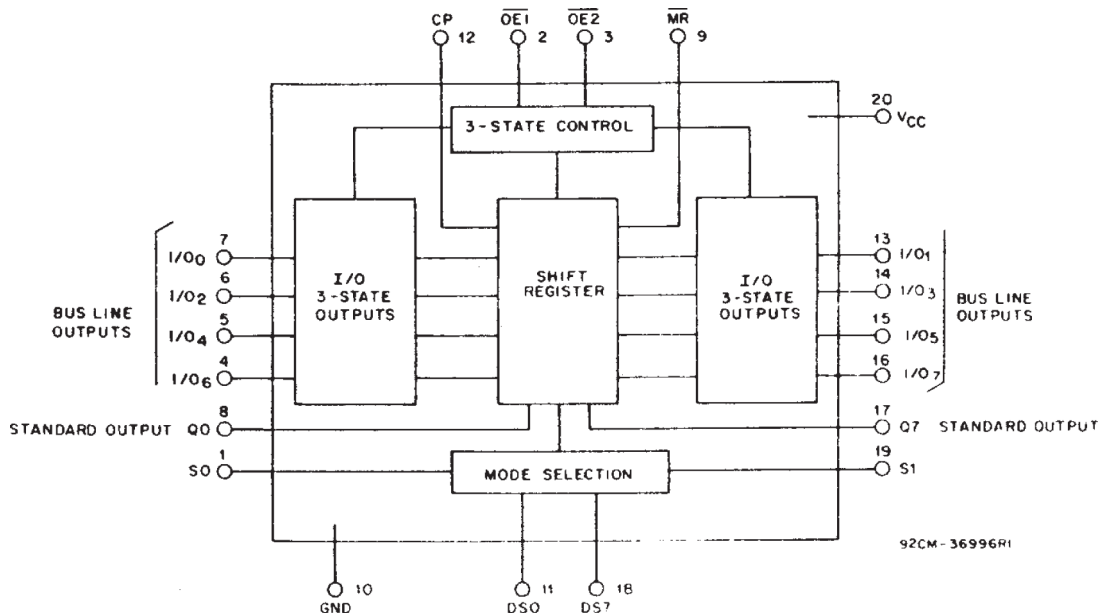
CP 12
$\overline{OE1}$ 2
$\overline{OE2}$ 3
$\overline{MR}$ 9

20 $V_{CC}$

3-STATE CONTROL

7 $I/O_0$
6 $I/O_2$
5 $I/O_4$
4 $I/O_6$

BUS LINE OUTPUTS

I/O 3-STATE OUTPUTS

SHIFT REGISTER

I/O 3-STATE OUTPUTS

13 $I/O_1$
14 $I/O_3$
15 $I/O_5$
16 $I/O_7$

BUS LINE OUTPUTS

8
STANDARD OUTPUT Q0

17
Q7 STANDARD OUTPUT

1
S0

MODE SELECTION

19
S1

92CM-36996R1

10 GND
11 DS0
18 DS7